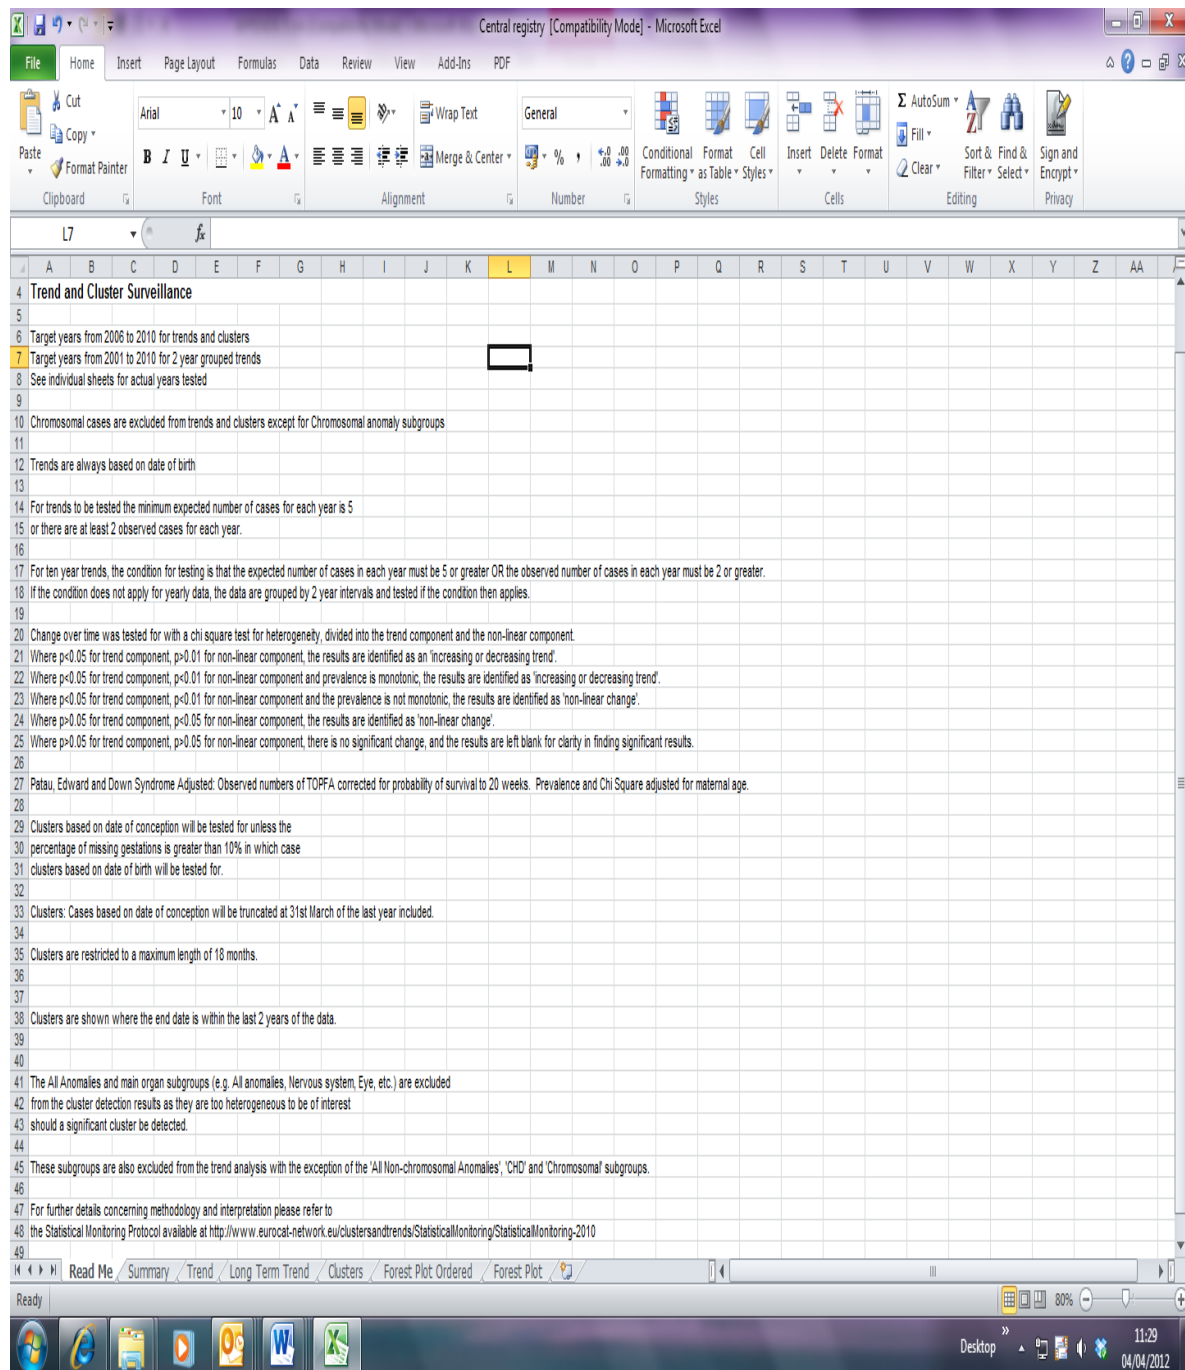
Central registry [Compatibility Mode] - Microsoft Excel

File Home Insert Page Layout Formulas Data Review View Add-Ins PDF

Paste Cut Copy Format Painter Clipboard
Arial 10 B I U Font
Wrap Text Merge & Center Alignment
General % , Number
Conditional Formatting Format as Table Cell Styles Styles
Insert Delete Format Cells
AutoSum Fill Clear Sort & Filter Find & Select Editing
Sign and Encrypt Privacy

L7 fx

A B C D E F G H I J K L M N O P Q R S T U V W X Y Z AA

4 Trend and Cluster Surveillance
5
6 Target years from 2006 to 2010 for trends and clusters
7 Target years from 2001 to 2010 for 2 year grouped trends
8 See individual sheets for actual years tested
9
10 Chromosomal cases are excluded from trends and clusters except for Chromosomal anomaly subgroups
11
12 Trends are always based on date of birth
13
14 For trends to be tested the minimum expected number of cases for each year is 5
15 or there are at least 2 observed cases for each year.
16
17 For ten year trends, the condition for testing is that the expected number of cases in each year must be 5 or greater OR the observed number of cases in each year must be 2 or greater.
18 If the condition does not apply for yearly data, the data are grouped by 2 year intervals and tested if the condition then applies.
19
20 Change over time was tested for with a chi square test for heterogeneity, divided into the trend component and the non-linear component.
21 Where p<0.05 for trend component, p>0.01 for non-linear component, the results are identified as an 'increasing or decreasing trend'.
22 Where p<0.05 for trend component, p<0.01 for non-linear component and prevalence is monotonic, the results are identified as 'increasing or decreasing trend'.
23 Where p<0.05 for trend component, p<0.01 for non-linear component and the prevalence is not monotonic, the results are identified as 'non-linear change'.
24 Where p>0.05 for trend component, p<0.05 for non-linear component, the results are identified as 'non-linear change'.
25 Where p>0.05 for trend component, p>0.05 for non-linear component, there is no significant change, and the results are left blank for clarity in finding significant results.
26
27 Patau, Edward and Down Syndrome Adjusted: Observed numbers of TOPFA corrected for probability of survival to 20 weeks. Prevalence and Chi Square adjusted for maternal age.
28
29 Clusters based on date of conception will be tested for unless the
30 percentage of missing gestations is greater than 10% in which case
31 clusters based on date of birth will be tested for.
32
33 Clusters: Cases based on date of conception will be truncated at 31st March of the last year included.
34
35 Clusters are restricted to a maximum length of 18 months.
36
37
38 Clusters are shown where the end date is within the last 2 years of the data.
39
40
41 The All Anomalies and main organ subgroups (e.g. All anomalies, Nervous system, Eye, etc.) are excluded
42 from the cluster detection results as they are too heterogeneous to be of interest
43 should a significant cluster be detected.
44
45 These subgroups are also excluded from the trend analysis with the exception of the 'All Non-chromosomal Anomalies', 'CHD' and 'Chromosomal' subgroups.
46
47 For further details concerning methodology and interpretation please refer to
48 the Statistical Monitoring Protocol available at http://www.eurocat-network.eu/clustersandtrends/StatisticalMonitoring/StatisticalMonitoring-2010
49

Read Me Summary Trend Long Term Trend Clusters Forest Plot Ordered Forest Plot

Ready 80%

Desktop 11:29 04/04/2012